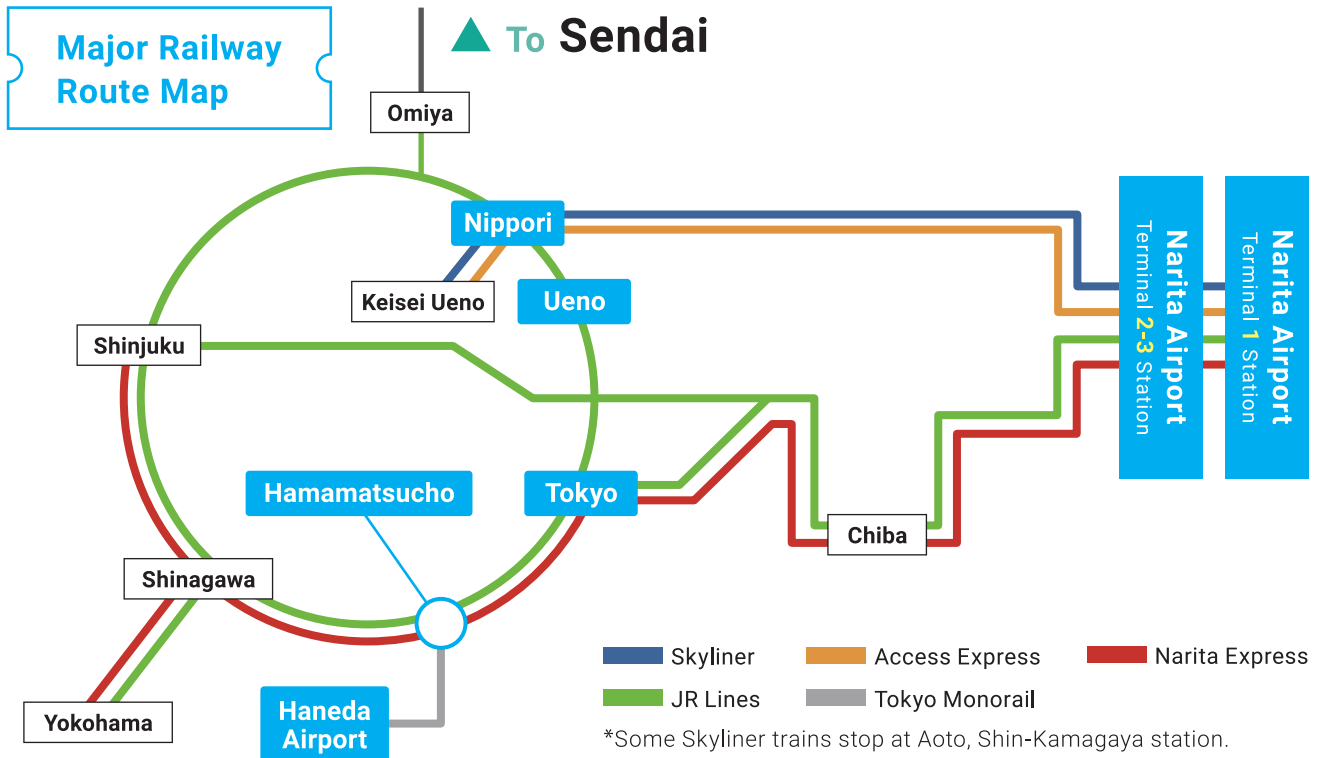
Major Railway Route Map

To Sendai

Omiya

Nippori

Keisei Ueno

Ueno

Shinjuku

Narita Airport Terminal 2-3 Station

Narita Airport Terminal 1 Station

Hamamatsucho

Tokyo

Chiba

Shinagawa

Haneda Airport

Yokohama

Skyliner

Access Express

Narita Express

JR Lines

Tokyo Monorail

*Some Skyliner trains stop at Aoto, Shin-Kamagaya station.